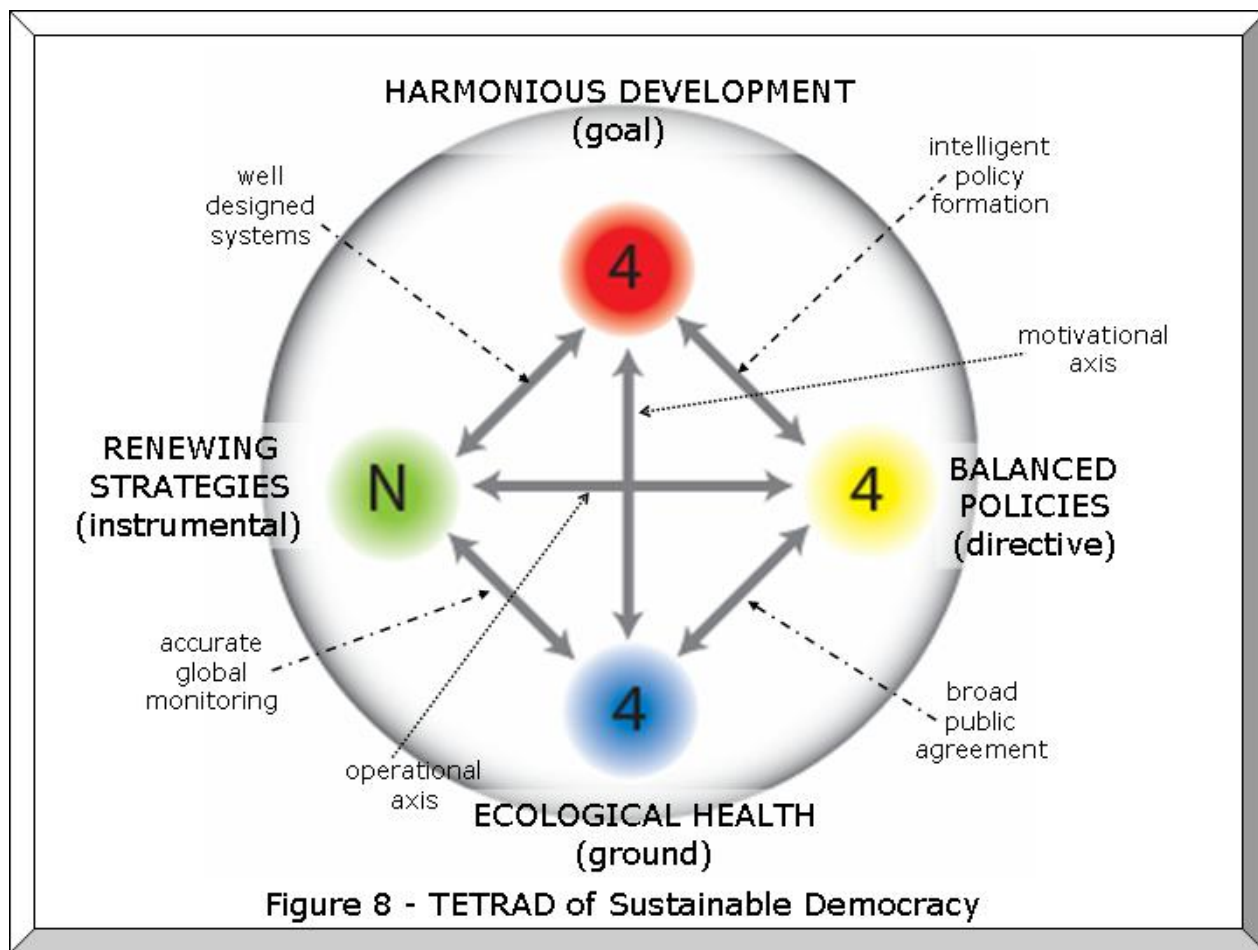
HARMONIOUS DEVELOPMENT
(goal)

well designed systems

intelligent policy formation

4

motivational axis

RENEWING STRATEGIES
(instrumental)

N

4

BALANCED POLICIES
(directive)

accurate global monitoring

4

broad public agreement

operational axis

ECOLOGICAL HEALTH
(ground)

Figure 8 - TETRAD of Sustainable Democracy